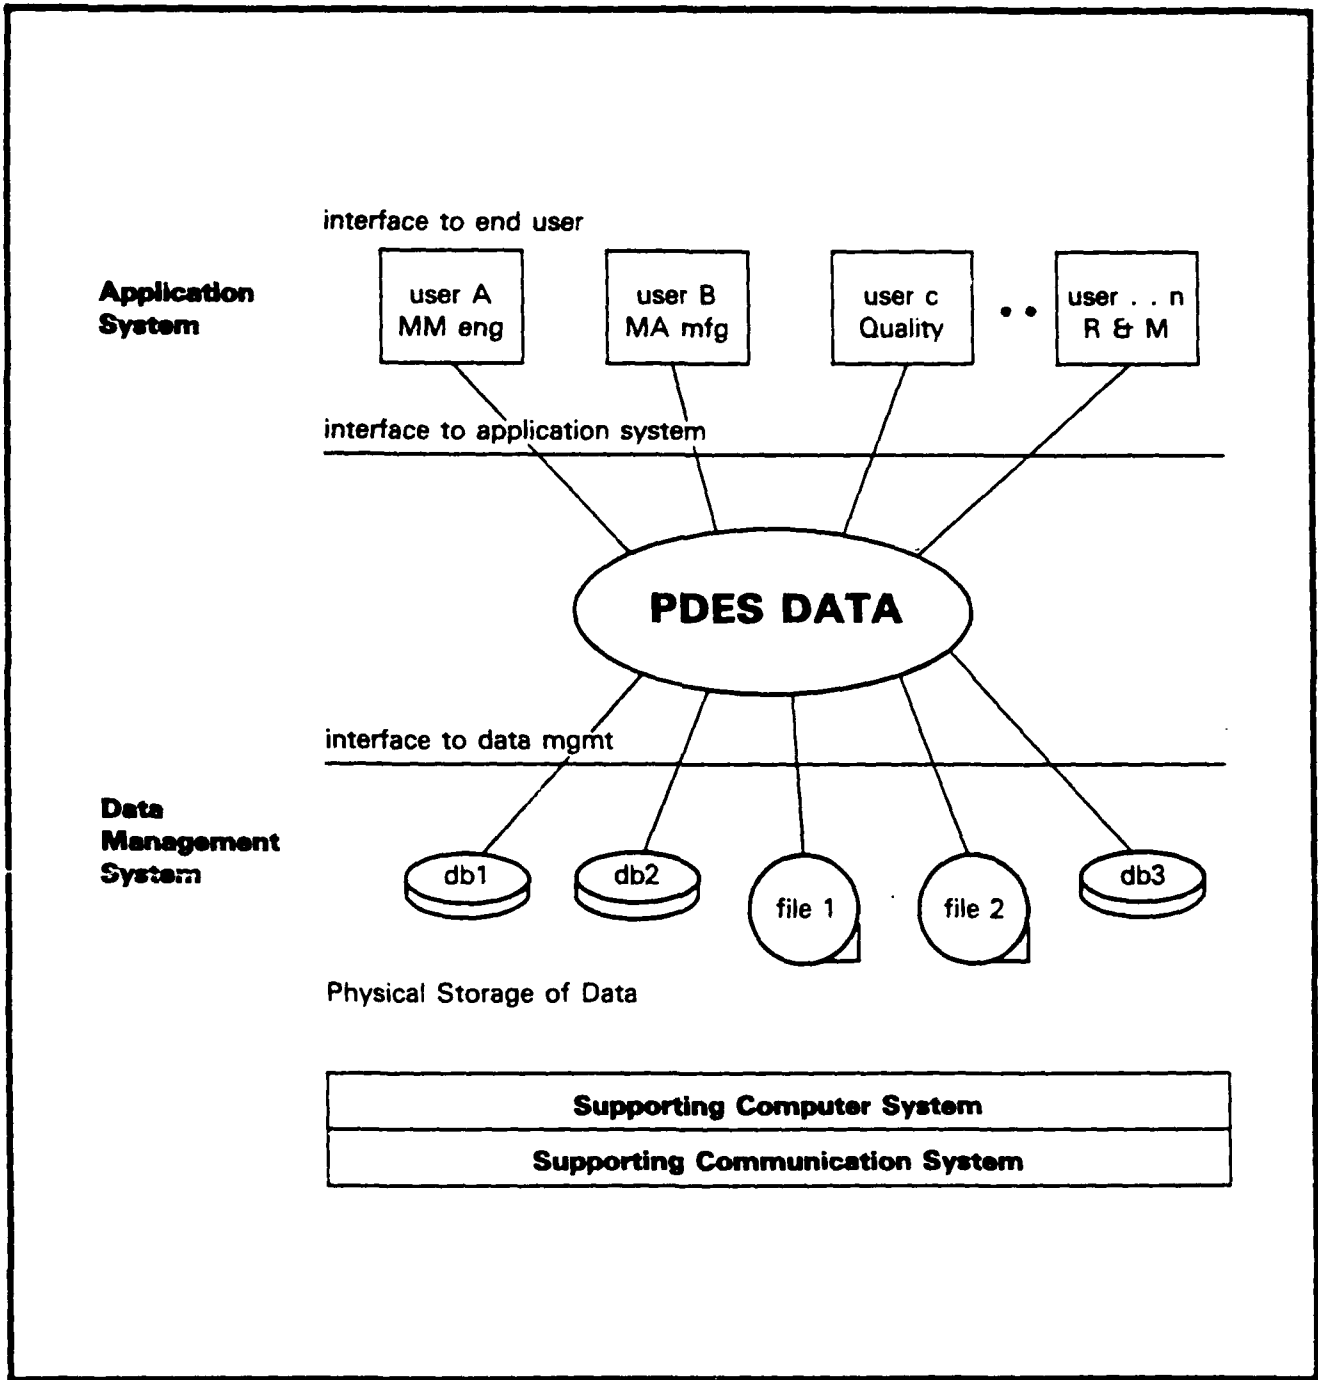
interface to end user

Application System

user A
MM eng

user B
MA mfg

user c
Quality

• •

user . . n
R & M

interface to application system

PDES DATA

interface to data mgmt

Data Management System

db1

db2

file 1

file 2

db3

Physical Storage of Data

Supporting Computer System

Supporting Communication System